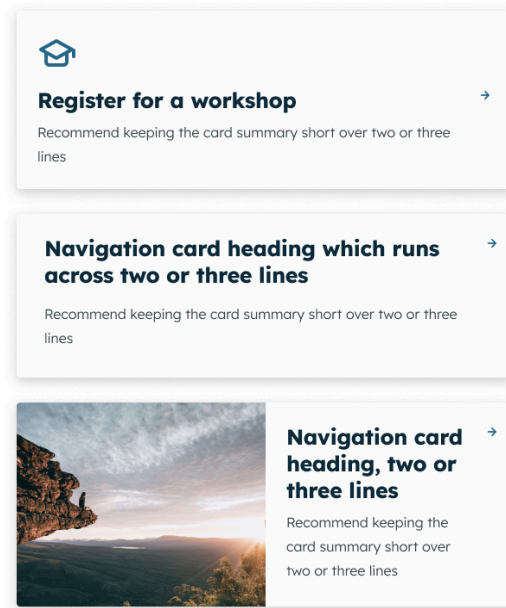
Register for a workshop

→

Recommend keeping the card summary short over two or three lines

Navigation card heading which runs across two or three lines

→

Recommend keeping the card summary short over two or three lines

Navigation card heading, two or three lines

→

Recommend keeping the card summary short over two or three lines